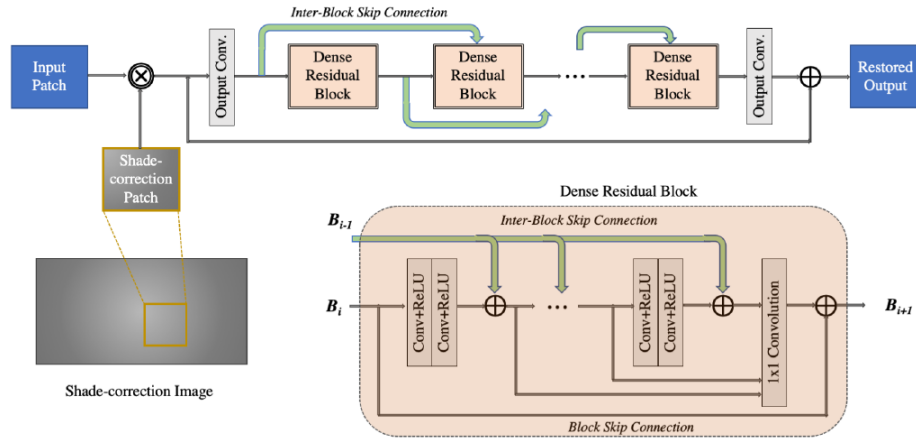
Inter-Block Skip Connection

Input Patch

Output Conv.

Dense Residual Block

Dense Residual Block

Dense Residual Block

Output Conv.

Restored Output

Shade-correction Patch

Shade-correction Image

Dense Residual Block

$B_{i-1}$

Inter-Block Skip Connection

$B_i$

Conv+ReLU

Conv+ReLU

Conv+ReLU

Conv+ReLU

1x1 Convolution

$B_{i+1}$

Block Skip Connection